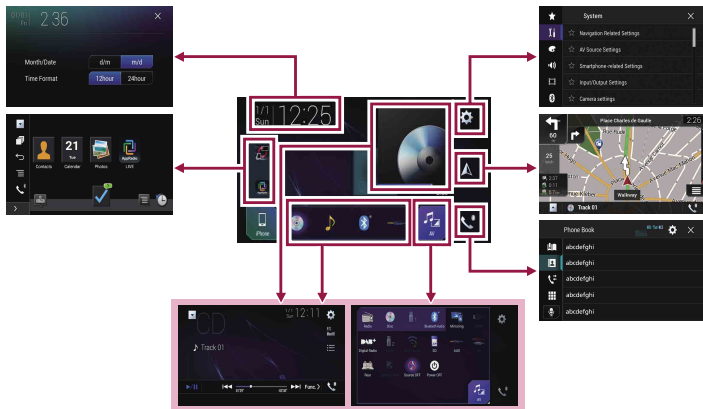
2:36

Month/Date d/m m/d
Time Format 12hour 24hour

Contacts 21 Tue Calendar Photos AppRadio LIVE

1/1 Sun 12:25

iPhone

All

System
Navigation Related Settings
AV Source Settings
Smartphone-related Settings
Input/Output Settings
Camera settings

Place Charles de Gaulle 2:26
60
25
Wallway
Track 01

Phone Book
abcdefghi
abcdefghi
abcdefghi
abcdefghi
abcdefghi

CD
1/1 12:11
Track 01

Radio Disc Bluetooth Audio Mirroring
Digital Radio
Source OFF Power Off
All